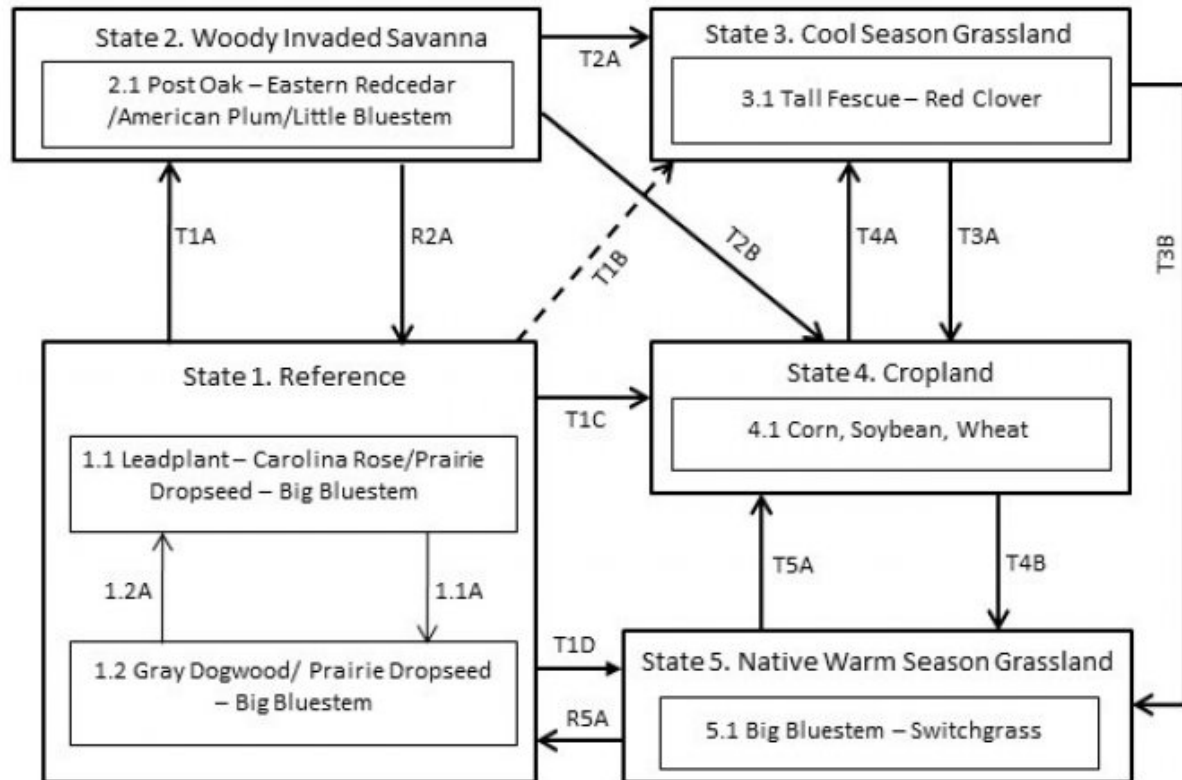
State 2. Woody Invaded Savanna

2.1 Post Oak – Eastern Redcedar /American Plum/Little Bluestem

T2A

State 3. Cool Season Grassland

3.1 Tall Fescue – Red Clover

T1A

R2A

T1B

T2B

T4A

T3A

T3B

State 1. Reference

1.1 Leadplant – Carolina Rose/Prairie Dropseed – Big Bluestem

1.2A

1.1A

1.2 Gray Dogwood/ Prairie Dropseed – Big Bluestem

T1C

State 4. Cropland

4.1 Corn, Soybean, Wheat

T5A

T4B

T1D

R5A

State 5. Native Warm Season Grassland

5.1 Big Bluestem – Switchgrass